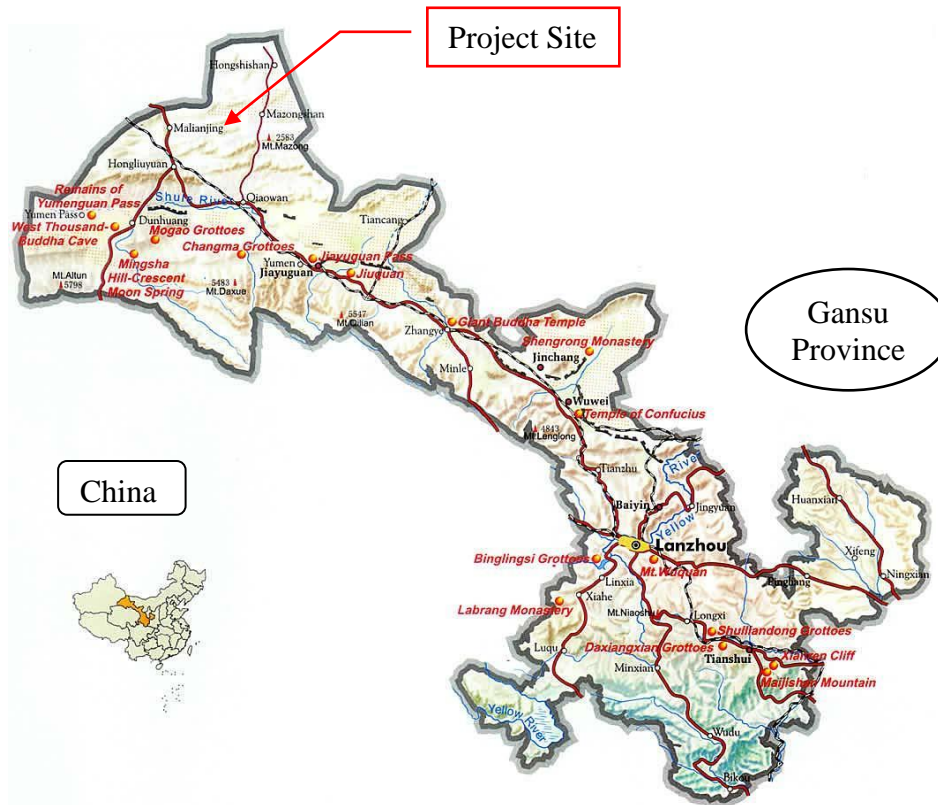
Project Site

Hongshishan
Mazongshan
Malianjing
2583
Mt.Mazong
Hongliuyuan
Remains of Yumenguan Pass
Shule River
Qiaowan
Yumen Pass
Dunhuang
West Thousand-Buddha Cave
Mogao Grottoes
Tiancang
Changma Grottoes
Yumen
Jiayuguan
Jiayuguan Pass
Jiuquan
Mingsha Hill-Crescent Moon Spring
Mt.Altun
5798
5483
Mt.Daxue
5547
Mt.Qilian
Zhangye
Giant Buddha Temple
Shengrong Monastery
Jinchang
Minle
Wuwei
Temple of Confucius
4843
Mt.Lenglong
Tianzhu
Yellow River
Baiyin
Jingyuan
Huanxian
Lanzhou
Binglingsi Grottoes
Mt.Wuquan
Xifeng
Linxia
Pingliang
Ningxian
Xiahe
Labrang Monastery
Mt.Niaoshu
Longxi
Shuiliandong Grottoes
Luqu
Daxiangxian Grottoes
Tianshui
Minxian
Xianren Cliff
Maijishan Mountain
Yellow River
Wudu
Bikou

Gansu Province

China